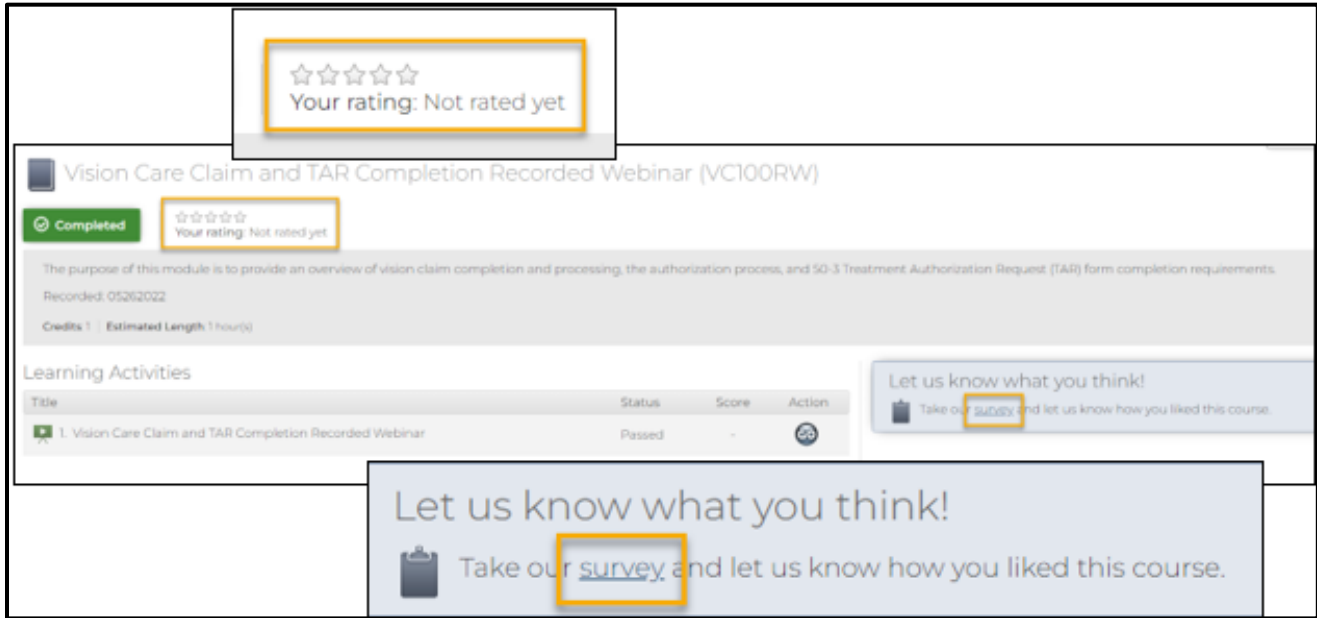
☆☆☆☆☆
Your rating: Not rated yet

Vision Care Claim and TAR Completion Recorded Webinar (VC100RW)

Completed

☆☆☆☆☆
Your rating: Not rated yet

The purpose of this module is to provide an overview of vision claim completion and processing, the authorization process, and 50-3 Treatment Authorization Request (TAR) form completion requirements.

Recorded: 05262022

Credits 1 | Estimated Length 1 hour(s)

Learning Activities

| Title | Status | Score | Action |
|---|---|---|---|
| 1. Vision Care Claim and TAR Completion Recorded Webinar | Passed | - | |

Let us know what you think!
Take our survey and let us know how you liked this course.

Let us know what you think!
Take our survey and let us know how you liked this course.